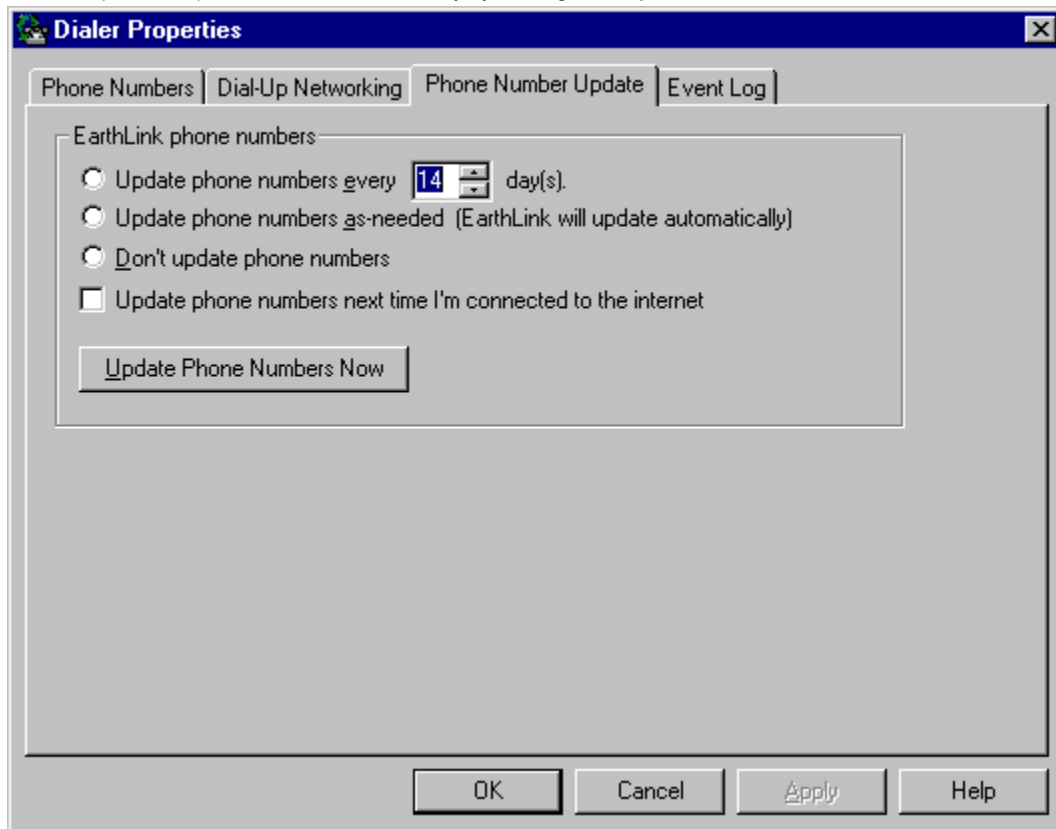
Dialer Properties

Phone Numbers | Dial-Up Networking | Phone Number Update | Event Log

EarthLink phone numbers

Update phone numbers every 14 day(s).

Update phone numbers as-needed (EarthLink will update automatically)

Don't update phone numbers

Update phone numbers next time I'm connected to the internet

Update Phone Numbers Now

OK | Cancel | Apply | Help